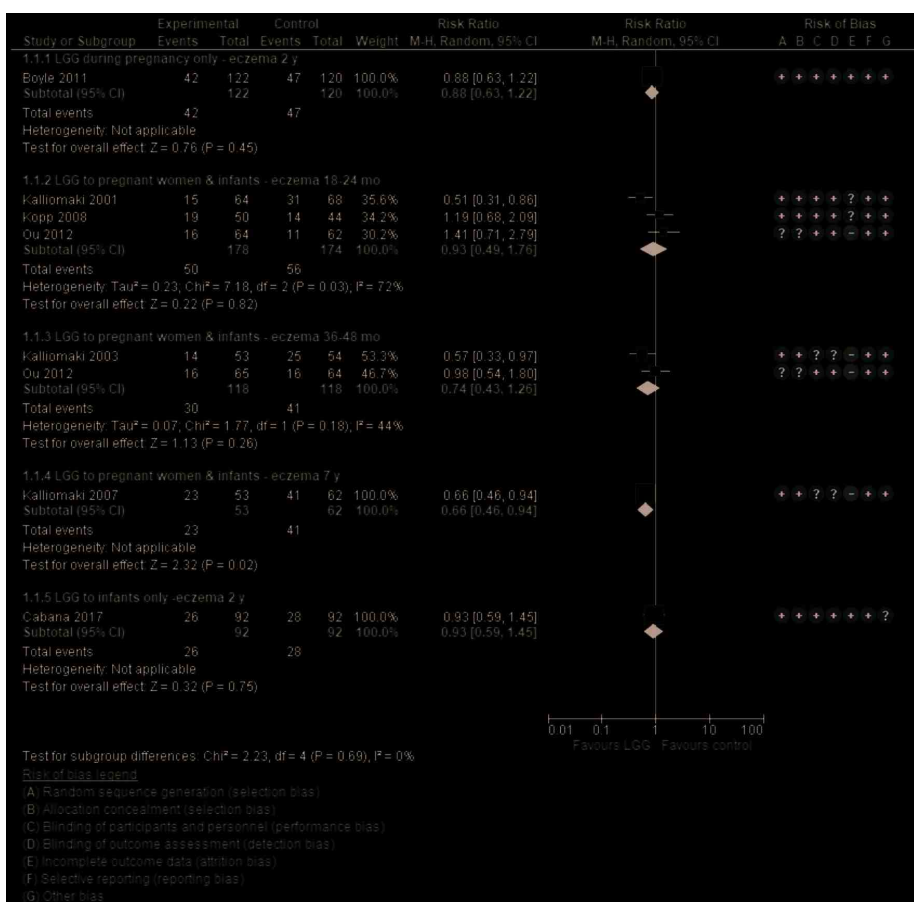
| Study or Subgroup | Experimental Events | Experimental Total | Control Events | Control Total | Weight | Risk Ratio M-H, Random, 95% CI | Risk of Bias A B C D E F G |
|---|---|---|---|---|---|---|---|
| 1.1.1 LGG during pregnancy only - eczema 2 y | | | | | | | |
| Boyle 2011 | 42 | 122 | 47 | 120 | 100.0% | 0.88 [0.63, 1.22] | + + + + + + + |
| Subtotal (95% CI) | | 122 | | 120 | 100.0% | 0.88 [0.63, 1.22] | |
| Total events | 42 | | 47 | | | | |
| Heterogeneity: Not applicable | | | | | | | |
| Test for overall effect: Z = 0.76 (P = 0.45) | | | | | | | |
| 1.1.2 LGG to pregnant women & infants - eczema 18-24 mo | | | | | | | |
| Kalliomaki 2001 | 15 | 64 | 31 | 68 | 35.6% | 0.51 [0.31, 0.86] | + + + + ? + + |
| Kopp 2008 | 19 | 50 | 14 | 44 | 34.2% | 1.19 [0.68, 2.09] | + + + + ? + + |
| Ou 2012 | 16 | 64 | 11 | 62 | 30.2% | 1.41 [0.71, 2.79] | ? ? + + − + + |
| Subtotal (95% CI) | | 178 | | 174 | 100.0% | 0.93 [0.49, 1.76] | |
| Total events | 50 | | 56 | | | | |
| Heterogeneity: Tau² = 0.23; Chi² = 7.18, df = 2 (P = 0.03); I² = 72% | | | | | | | |
| Test for overall effect: Z = 0.22 (P = 0.82) | | | | | | | |
| 1.1.3 LGG to pregnant women & infants - eczema 36-48 mo | | | | | | | |
| Kalliomaki 2003 | 14 | 53 | 25 | 54 | 53.3% | 0.57 [0.33, 0.97] | + + ? ? − + + |
| Ou 2012 | 16 | 65 | 16 | 64 | 46.7% | 0.98 [0.54, 1.80] | ? ? + + − + + |
| Subtotal (95% CI) | | 118 | | 118 | 100.0% | 0.74 [0.43, 1.26] | |
| Total events | 30 | | 41 | | | | |
| Heterogeneity: Tau² = 0.07; Chi² = 1.77, df = 1 (P = 0.18); I² = 44% | | | | | | | |
| Test for overall effect: Z = 1.13 (P = 0.26) | | | | | | | |
| 1.1.4 LGG to pregnant women & infants - eczema 7 y | | | | | | | |
| Kalliomaki 2007 | 23 | 53 | 41 | 62 | 100.0% | 0.66 [0.46, 0.94] | + + ? ? − + + |
| Subtotal (95% CI) | | 53 | | 62 | 100.0% | 0.66 [0.46, 0.94] | |
| Total events | 23 | | 41 | | | | |
| Heterogeneity: Not applicable | | | | | | | |
| Test for overall effect: Z = 2.32 (P = 0.02) | | | | | | | |
| 1.1.5 LGG to infants only -eczema 2 y | | | | | | | |
| Cabana 2017 | 26 | 92 | 28 | 92 | 100.0% | 0.93 [0.59, 1.45] | + + + + + + ? |
| Subtotal (95% CI) | | 92 | | 92 | 100.0% | 0.93 [0.59, 1.45] | |
| Total events | 26 | | 28 | | | | |
| Heterogeneity: Not applicable | | | | | | | |
| Test for overall effect: Z = 0.32 (P = 0.75) | | | | | | | |

Risk Ratio M-H, Random, 95% CI
0.01 0.1 1 10 100
Favours LGG Favours control

Test for subgroup differences: Chi² = 2.23, df = 4 (P = 0.69), I² = 0%

Risk of bias legend
(A) Random sequence generation (selection bias)
(B) Allocation concealment (selection bias)
(C) Blinding of participants and personnel (performance bias)
(D) Blinding of outcome assessment (detection bias)
(E) Incomplete outcome data (attrition bias)
(F) Selective reporting (reporting bias)
(G) Other bias